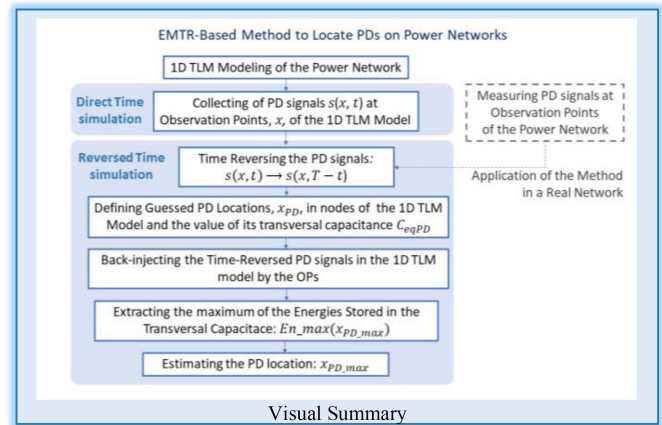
EMTR-Based Method to Locate PDs on Power Networks

1D TLM Modeling of the Power Network

Direct Time simulation

Collecting of PD signals $s(x,t)$ at Observation Points, $x$, of the 1D TLM Model

Measuring PD signals at Observation Points of the Power Network

Reversed Time simulation

Time Reversing the PD signals: $s(x,t) \longrightarrow s(x,T-t)$

Application of the Method in a Real Network

Defining Guessed PD Locations, $x_{PD}$, in nodes of the 1D TLM Model and the value of its transversal capacitance $C_{eqPD}$

Back-injecting the Time-Reversed PD signals in the 1D TLM model by the OPs

Extracting the maximum of the Energies Stored in the Transversal Capacitace: $En\_max(x_{PD\_max})$

Estimating the PD location: $x_{PD\_max}$

Visual Summary